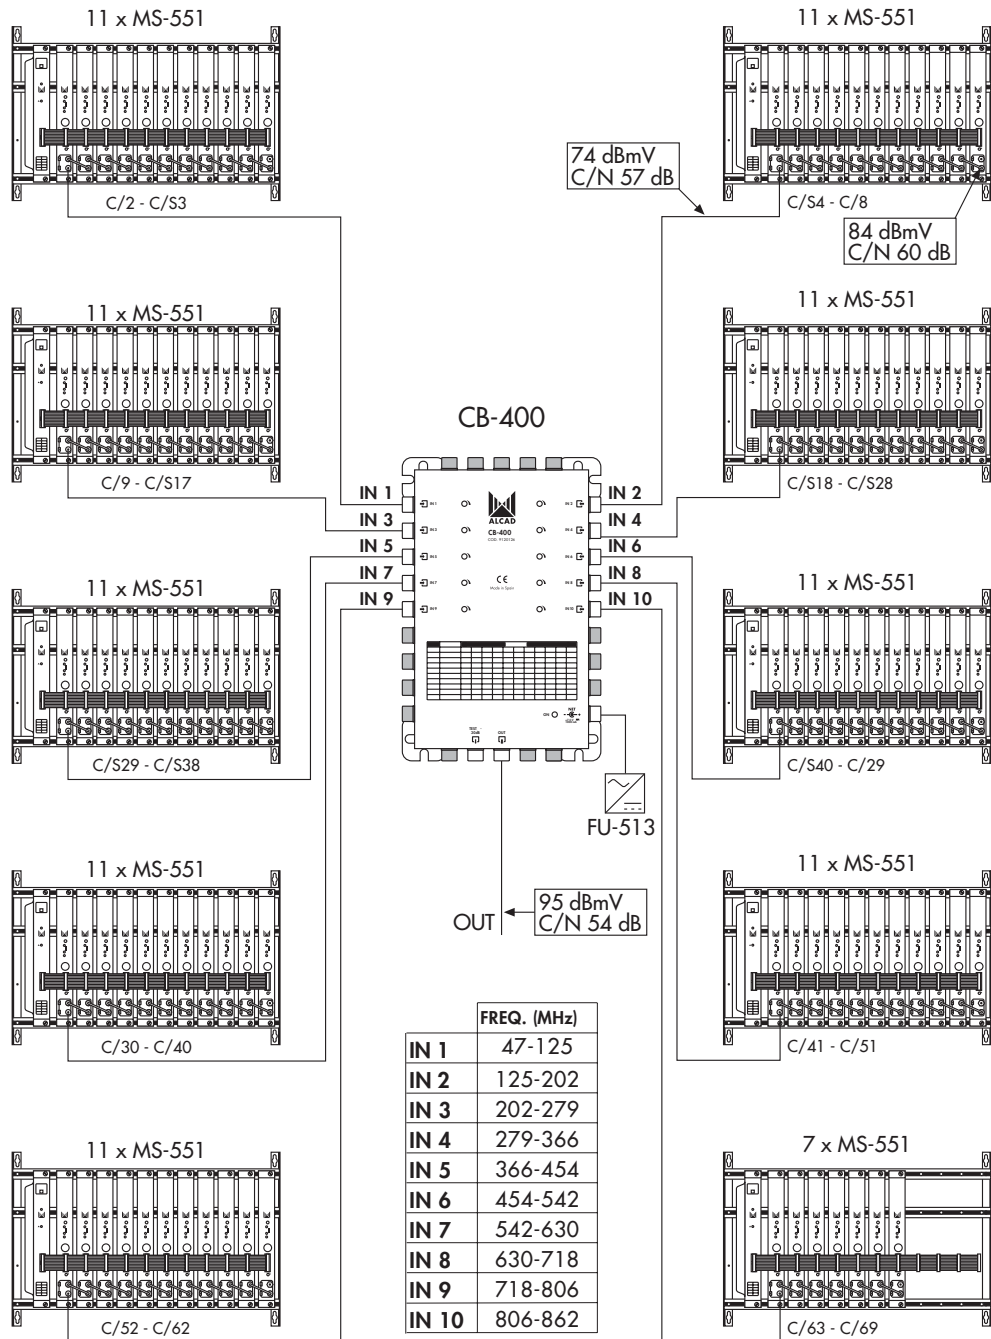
11 x MS-551

C/2 - C/S3

11 x MS-551

74 dBmV
C/N 57 dB

C/S4 - C/8

84 dBmV
C/N 60 dB

11 x MS-551

C/9 - C/S17

11 x MS-551

C/S18 - C/S28

CB-400

IN 1
IN 3
IN 5
IN 7
IN 9

IN 2
IN 4
IN 6
IN 8
IN 10

ALCAD
CB-400

11 x MS-551

C/S29 - C/S38

11 x MS-551

C/S40 - C/29

FU-513

11 x MS-551

95 dBmV
C/N 54 dB

OUT

C/30 - C/40

11 x MS-551

C/41 - C/51

| | FREQ. (MHz) |
|---|---|
| IN 1 | 47-125 |
| IN 2 | 125-202 |
| IN 3 | 202-279 |
| IN 4 | 279-366 |
| IN 5 | 366-454 |
| IN 6 | 454-542 |
| IN 7 | 542-630 |
| IN 8 | 630-718 |
| IN 9 | 718-806 |
| IN 10 | 806-862 |

11 x MS-551

C/52 - C/62

7 x MS-551

C/63 - C/69